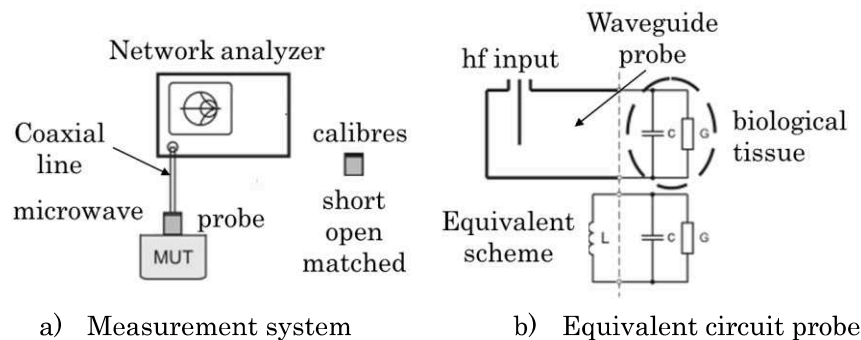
Network analyzer

Coaxial line

microwave

probe

MUT

calibres

short
open
matched

hf input

Waveguide probe

C

G

biological tissue

Equivalent scheme

L

C

G

a) Measurement system

b) Equivalent circuit probe